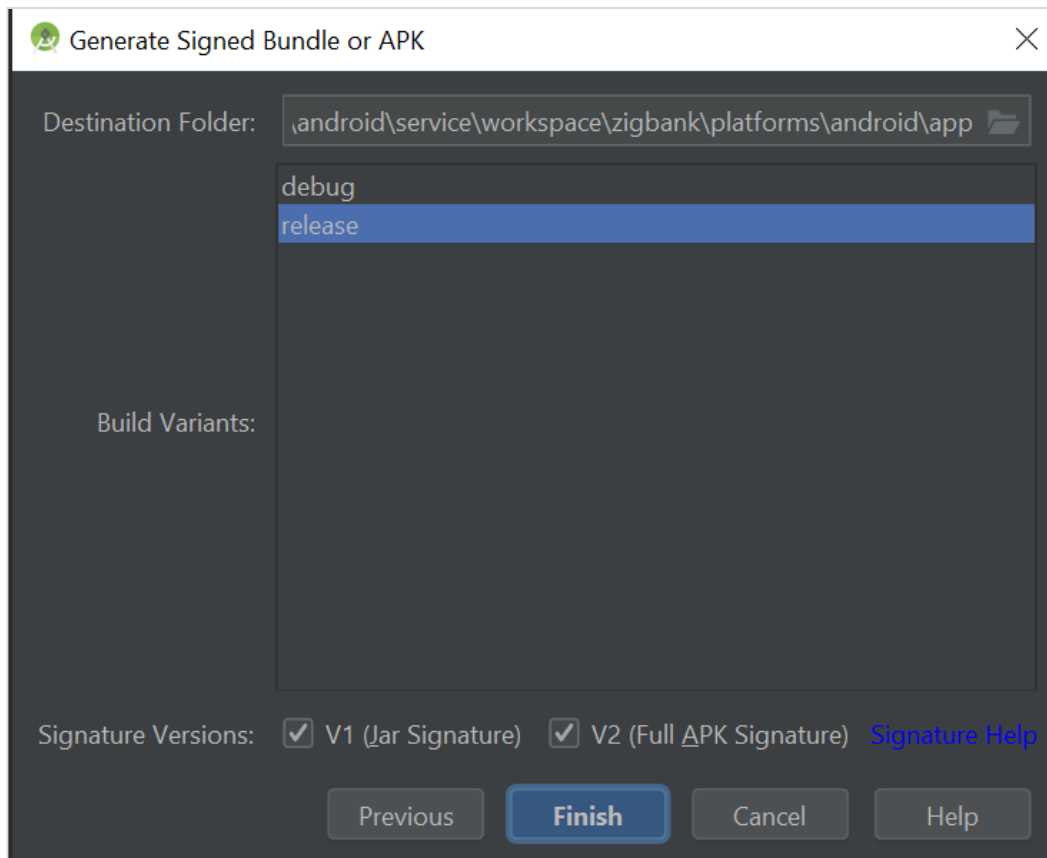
Generate Signed Bundle or APK

Destination Folder: \android\service\workspace\zigbank\platforms\android\app

debug
release

Build Variants:

Signature Versions: V1 (Jar Signature) V2 (Full APK Signature) Signature Help

Previous Finish Cancel Help